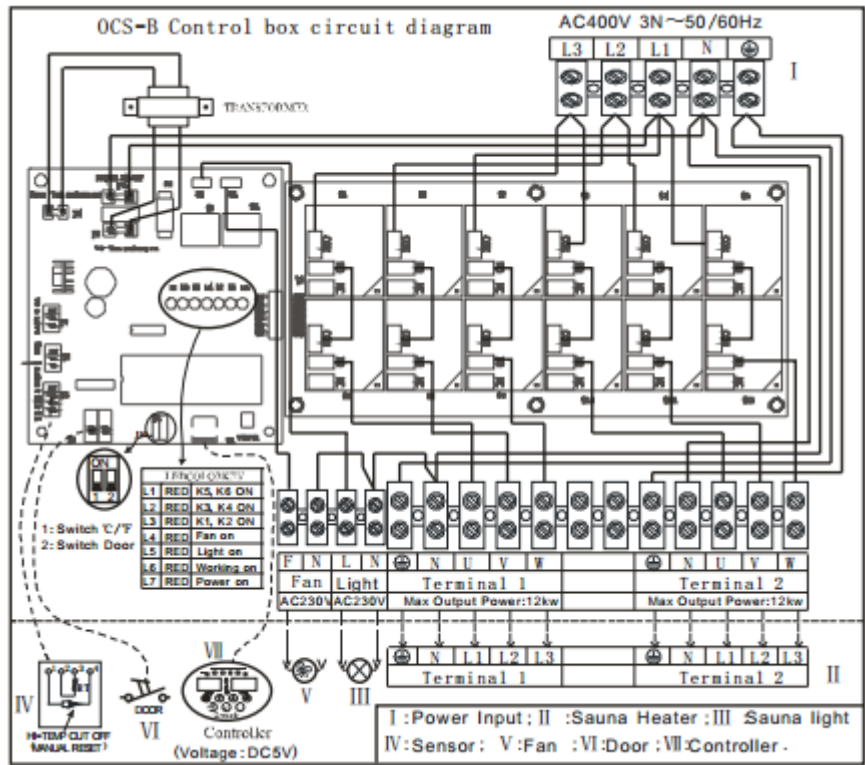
OCS-B Control box circuit diagram

AC400V 3N~50/60Hz

| L3 | L2 | L1 | N | ⏚ |
|---|---|---|---|---|

I

TRANSFORMER

ON
1 2

1: Switch ℃/℉
2: Switch Door

| LED | COLOR | STATUS | |
|---|---|---|---|
| L1 | RED | K5, K6 ON | |
| L2 | RED | K3, K4 ON | |
| L3 | RED | K1, K2 ON | |
| L4 | RED | Fan on | |
| L5 | RED | Light on | |
| L6 | RED | Working on | |
| L7 | RED | Power on | |

| F | N | L | N | ⏚ | N | U | V | W | | ⏚ | N | U | V | W |
|---|---|---|---|---|---|---|---|---|---|---|---|---|---|---|
| Fan | | Light | | Terminal 1 | | | | | | Terminal 2 | | | | |
| AC230V | | AC230V | | Max Output Power:12kw | | | | | | Max Output Power:12kw | | | | |

| ⏚ | N | L1 | L2 | L3 | ⏚ | N | L1 | L2 | L3 |
|---|---|---|---|---|---|---|---|---|---|
| Terminal 1 | | | | | Terminal 2 | | | | |

II

IV

HI-TEMP CUT OFF (MANUAL RESET)

DOOR

VI

VII

Controller
(Voltage:DC5V)

V

III

I :Power Input ; II :Sauna Heater ; III :Sauna light
IV:Sensor; V:Fan :VI:Door :VII:Controller.